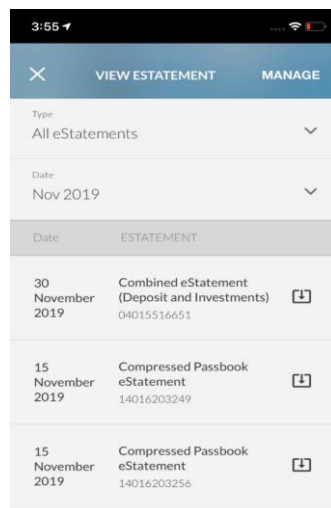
3:55

VIEW ESTATEMENT MANAGE

Type
All eStatements

Date
Nov 2019

| Date | ESTATEMENT |
|---|---|
| 30 November 2019 | Combined eStatement (Deposit and Investments) 04015516651 |
| 15 November 2019 | Compressed Passbook eStatement 14016203249 |
| 15 November 2019 | Compressed Passbook eStatement 14016203256 |